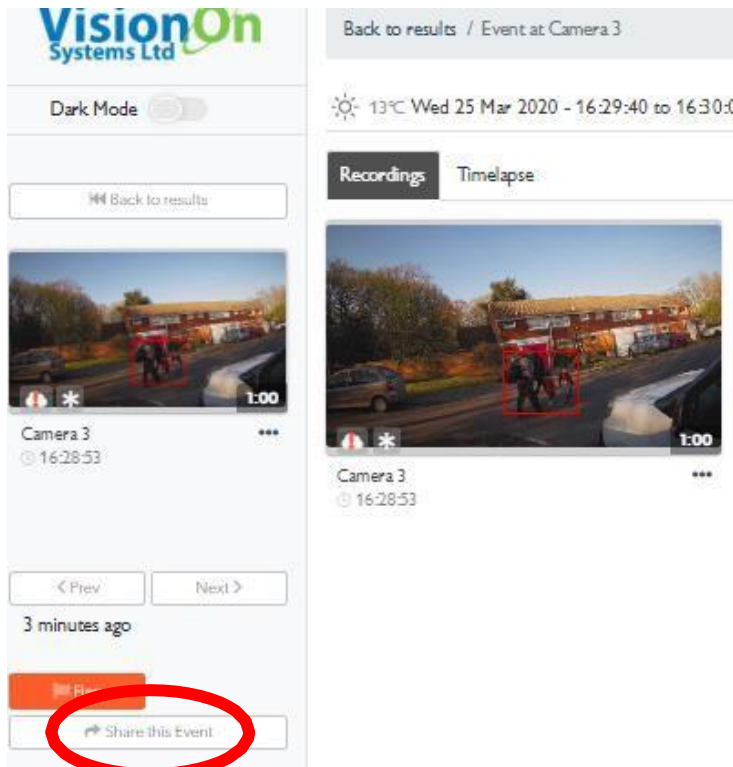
VisionOn
Systems Ltd

Dark Mode

Back to results

1:00

Camera 3
16:28:53

< Prev
Next >

3 minutes ago

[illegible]

Share this Event

Back to results / Event at Camera 3

13°C Wed 25 Mar 2020 - 16:29:40 to 16:30:0

Recordings
Timelapse

1:00

Camera 3
16:28:53